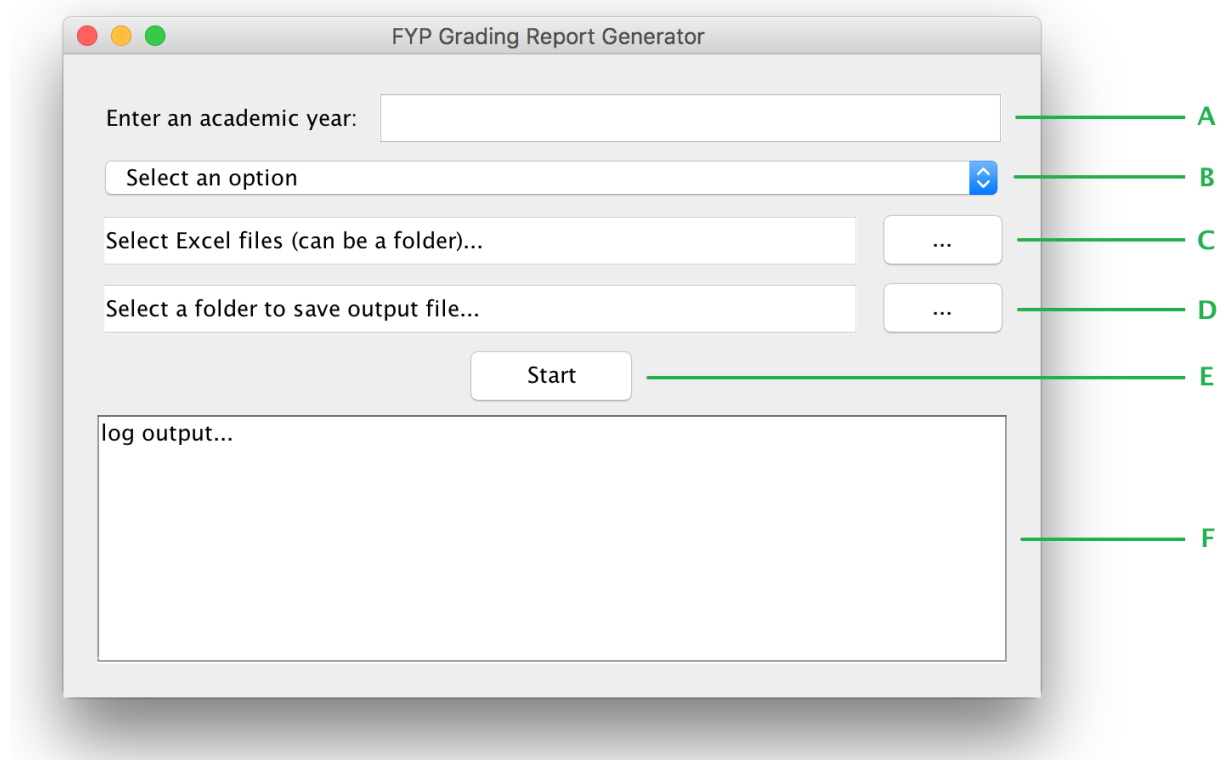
FYP Grading Report Generator

Enter an academic year:

A

Select an option

B

Select Excel files (can be a folder)...

...

C

Select a folder to save output file...

...

D

Start

E

log output...

F